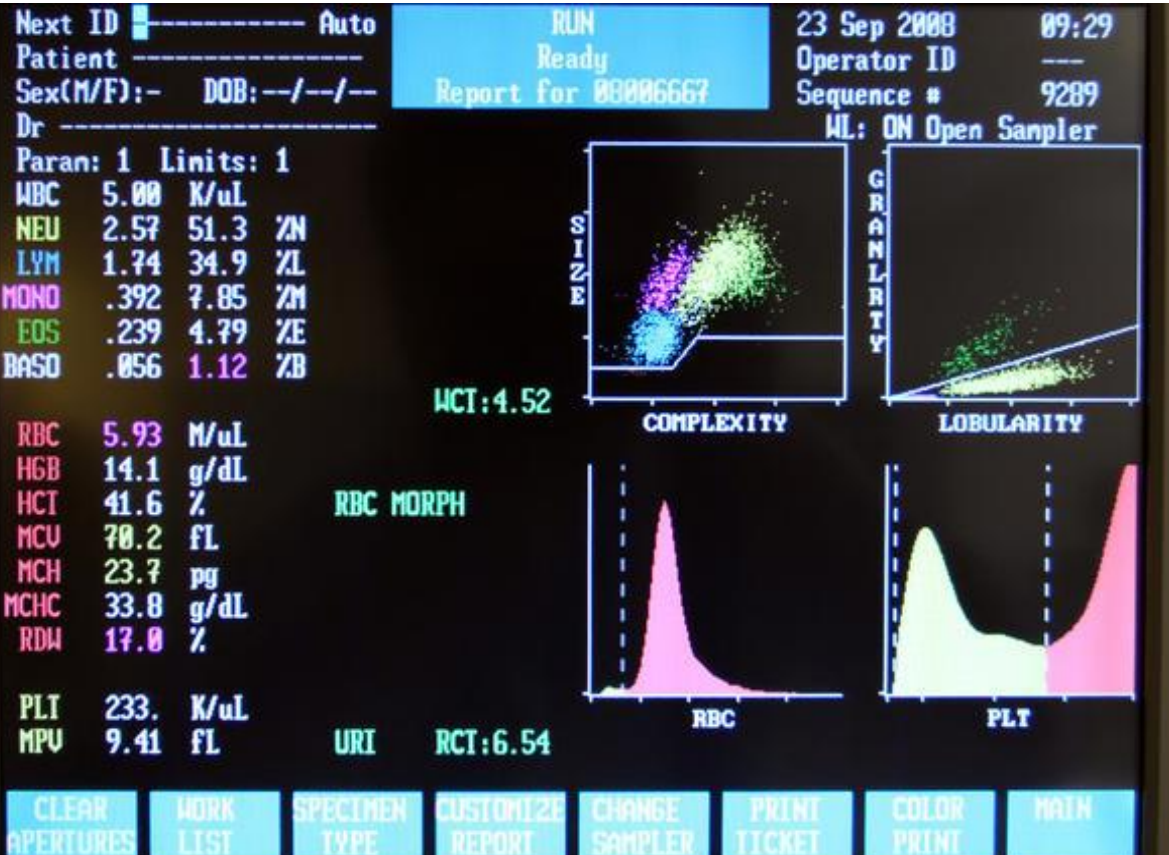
Next ID ------------ Auto
Patient ----------------
Sex(M/F):- DOB:--/--/--
Dr -------------------

RUN
Ready
Report for 08006667

23 Sep 2008 09:29
Operator ID ---
Sequence # 9289
WL: ON Open Sampler

Param: 1 Limits: 1
WBC 5.00 K/uL
NEU 2.57 51.3 %N
LYM 1.74 34.9 %L
MONO .392 7.85 %M
EOS .239 4.79 %E
BASO .056 1.12 %B

WCT:4.52

RBC 5.93 M/uL
HGB 14.1 g/dL
HCT 41.6 %
MCV 70.2 fL
MCH 23.7 pg
MCHC 33.8 g/dL
RDW 17.0 %

RBC MORPH

PLT 233. K/uL
MPV 9.41 fL

URI RCT:6.54

SIZE
COMPLEXITY
GRANLRTY
LOBULARITY
RBC
PLT

CLEAR APERTURES
WORK LIST
SPECIMEN TYPE
CUSTOMIZE REPORT
CHANGE SAMPLER
PRINT TICKET
COLOR PRINT
MAIN